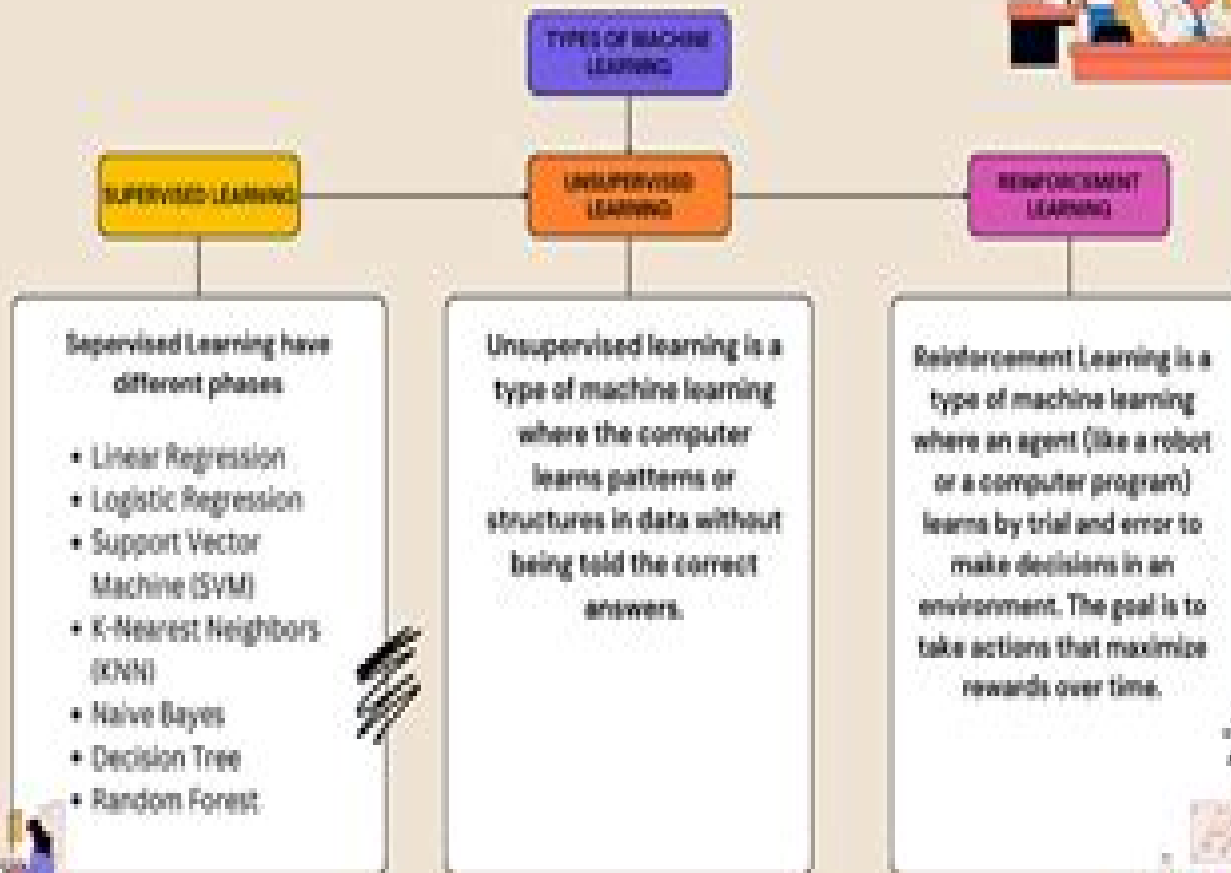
TYPES OF MACHINE LEARNING

SUPERVISED LEARNING

UNSUPERVISED LEARNING

REINFORCEMENT LEARNING

Sepervised Learning have different phases

- Linear Regression
- Logistic Regression
- Support Vector Machine (SVM)
- K-Nearest Neighbors (KNN)
- Naive Bayes
- Decision Tree
- Random Forest

Unsupervised learning is a type of machine learning where the computer learns patterns or structures in data without being told the correct answers.

Reinforcement Learning is a type of machine learning where an agent (like a robot or a computer program) learns by trial and error to make decisions in an environment. The goal is to take actions that maximize rewards over time.